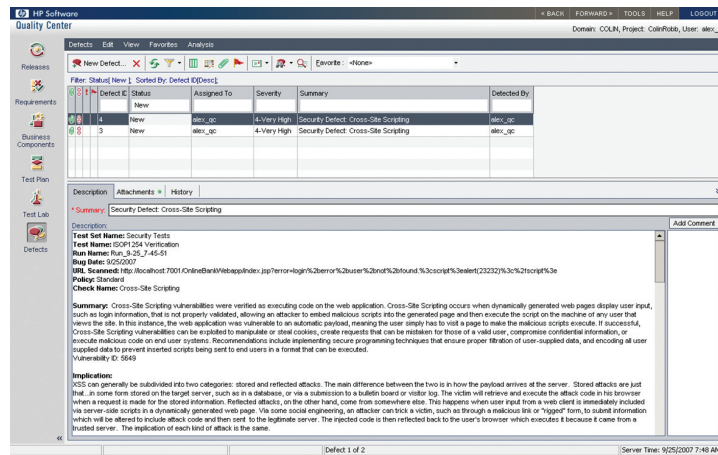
HP Software
Quality Center
« BACK FORWARD » TOOLS HELP LOGOUT
Domain: COLIN, Project: ColinRobb, User: alex_

Releases
Requirements
Business Components
Test Plan
Test Lab
Defects

Defects Edit View Favorites Analysis
New Defect... Favorite: <None>
Filter: Status[ New ]; Sorted By: Defect ID[Desc];

| Defect ID | Status | Assigned To | Severity | Summary | Detected By |
|---|---|---|---|---|---|
| | New | | | | |
| 4 | New | alex_qc | 4-Very High | Security Defect: Cross-Site Scripting | alex_qc |
| 3 | New | alex_qc | 4-Very High | Security Defect: Cross-Site Scripting | alex_qc |

Description Attachments History
* Summary: Security Defect: Cross-Site Scripting
Description:
Add Comment

Test Set Name: Security Tests
Test Name: ISOP1254 Verification
Run Name: Run_9-25_7-45-51
Bug Date: 9/25/2007
URL Scanned: http://localhost:7001/OnlineBankWebapp/index.jsp?error=login%2berror%2buser%2bnot%2bfound.%3cscript%3ealert(23232)%3c%2fscript%3e
Policy: Standard
Check Name: Cross-Site Scripting

Summary: Cross-Site Scripting vulnerabilities were verified as executing code on the web application. Cross-Site Scripting occurs when dynamically generated web pages display user input, such as login information, that is not properly validated, allowing an attacker to embed malicious scripts into the generated page and then execute the script on the machine of any user that views the site. In this instance, the web application was vulnerable to an automatic payload, meaning the user simply has to visit a page to make the malicious scripts execute. If successful, Cross-Site Scripting vulnerabilities can be exploited to manipulate or steal cookies, create requests that can be mistaken for those of a valid user, compromise confidential information, or execute malicious code on end user systems. Recommendations include implementing secure programming techniques that ensure proper filtration of user-supplied data, and encoding all user supplied data to prevent inserted scripts being sent to end users in a format that can be executed.
Vulnerability ID: 5649

Implication:
XSS can generally be subdivided into two categories: stored and reflected attacks. The main difference between the two is in how the payload arrives at the server. Stored attacks are just that...in some form stored on the target server, such as in a database, or via a submission to a bulletin board or visitor log. The victim will retrieve and execute the attack code in his browser when a request is made for the stored information. Reflected attacks, on the other hand, come from somewhere else. This happens when user input from a web client is immediately included via server-side scripts in a dynamically generated web page. Via some social engineering, an attacker can trick a victim, such as through a malicious link or "rigged" form, to submit information which will be altered to include attack code and then sent to the legitimate server. The injected code is then reflected back to the user's browser which executes it because it came from a trusted server. The implication of each kind of attack is the same.

Defect 1 of 2
Server Time: 9/25/2007 7:48 AM